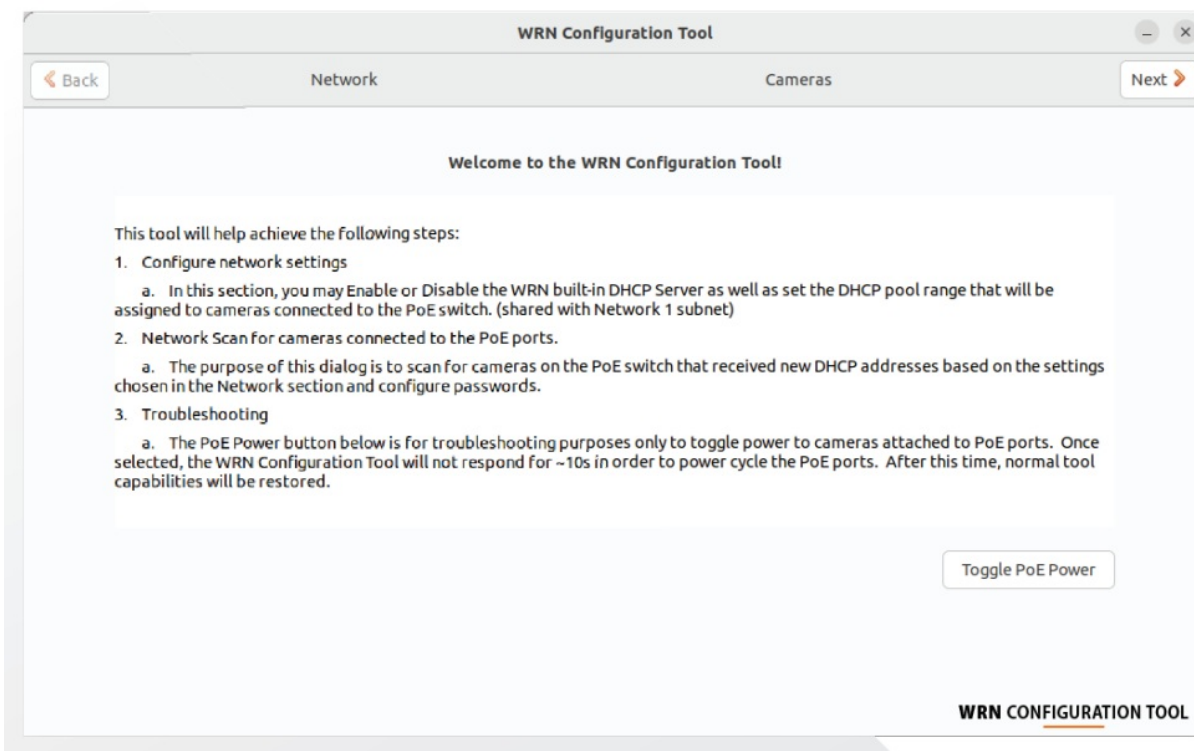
WRN Configuration Tool

Back

Network

Cameras

Next

Welcome to the WRN Configuration Tool!

This tool will help achieve the following steps:

1. Configure network settings

a. In this section, you may Enable or Disable the WRN built-in DHCP Server as well as set the DHCP pool range that will be assigned to cameras connected to the PoE switch. (shared with Network 1 subnet)

2. Network Scan for cameras connected to the PoE ports.

a. The purpose of this dialog is to scan for cameras on the PoE switch that received new DHCP addresses based on the settings chosen in the Network section and configure passwords.

3. Troubleshooting

a. The PoE Power button below is for troubleshooting purposes only to toggle power to cameras attached to PoE ports. Once selected, the WRN Configuration Tool will not respond for ~10s in order to power cycle the PoE ports. After this time, normal tool capabilities will be restored.

Toggle PoE Power

WRN CONFIGURATION TOOL